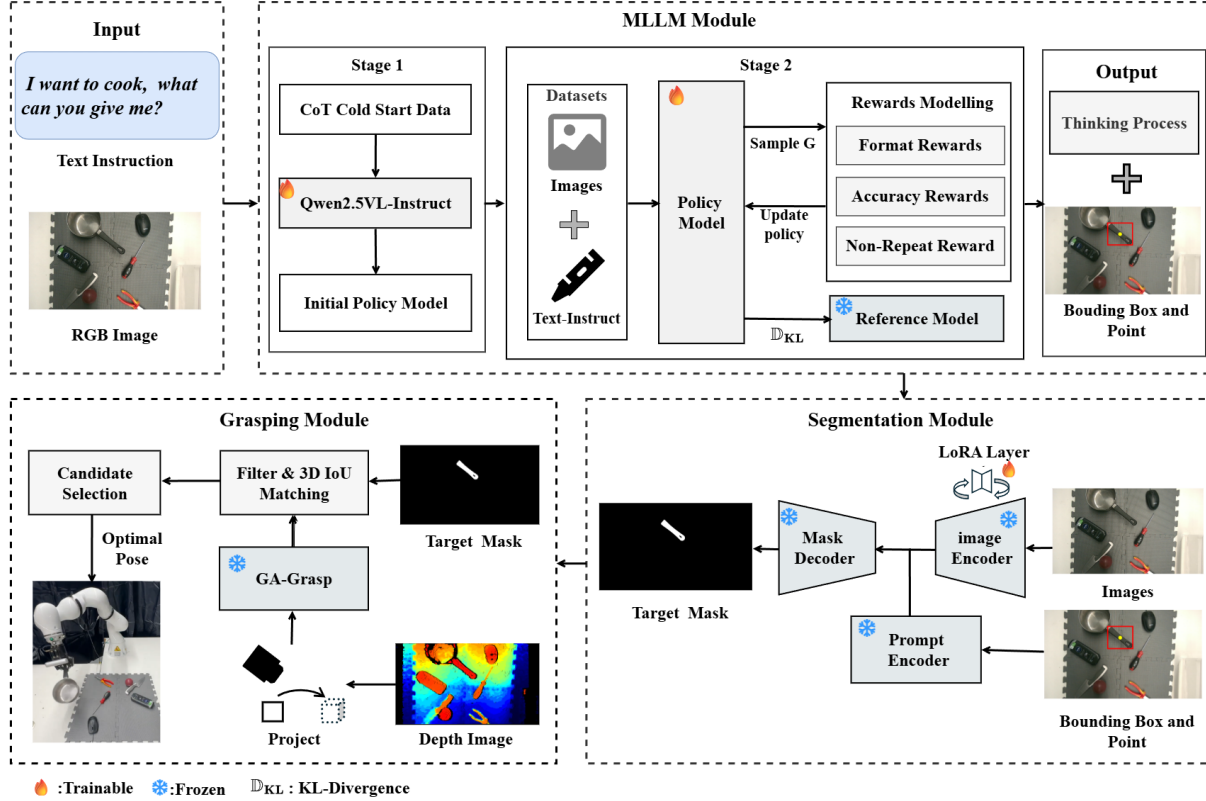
Input

I want to cook, what can you give me?

Text Instruction

RGB Image

MLLM Module

Stage 1

CoT Cold Start Data

Qwen2.5VL-Instruct

Initial Policy Model

Stage 2

Datasets

Images

Text-Instruct

Policy Model

Sample G

Update policy

$\mathbb{D}_{KL}$

Rewards Modelling

Format Rewards

Accuracy Rewards

Non-Repeat Reward

Reference Model

Output

Thinking Process

Bouding Box and Point

Grasping Module

Candidate Selection

Filter & 3D IoU Matching

Target Mask

Optimal Pose

GA-Grasp

Project

Depth Image

Segmentation Module

LoRA Layer

Target Mask

Mask Decoder

image Encoder

Images

Prompt Encoder

Bounding Box and Point

:Trainable :Frozen $\mathbb{D}_{KL}$ : KL-Divergence